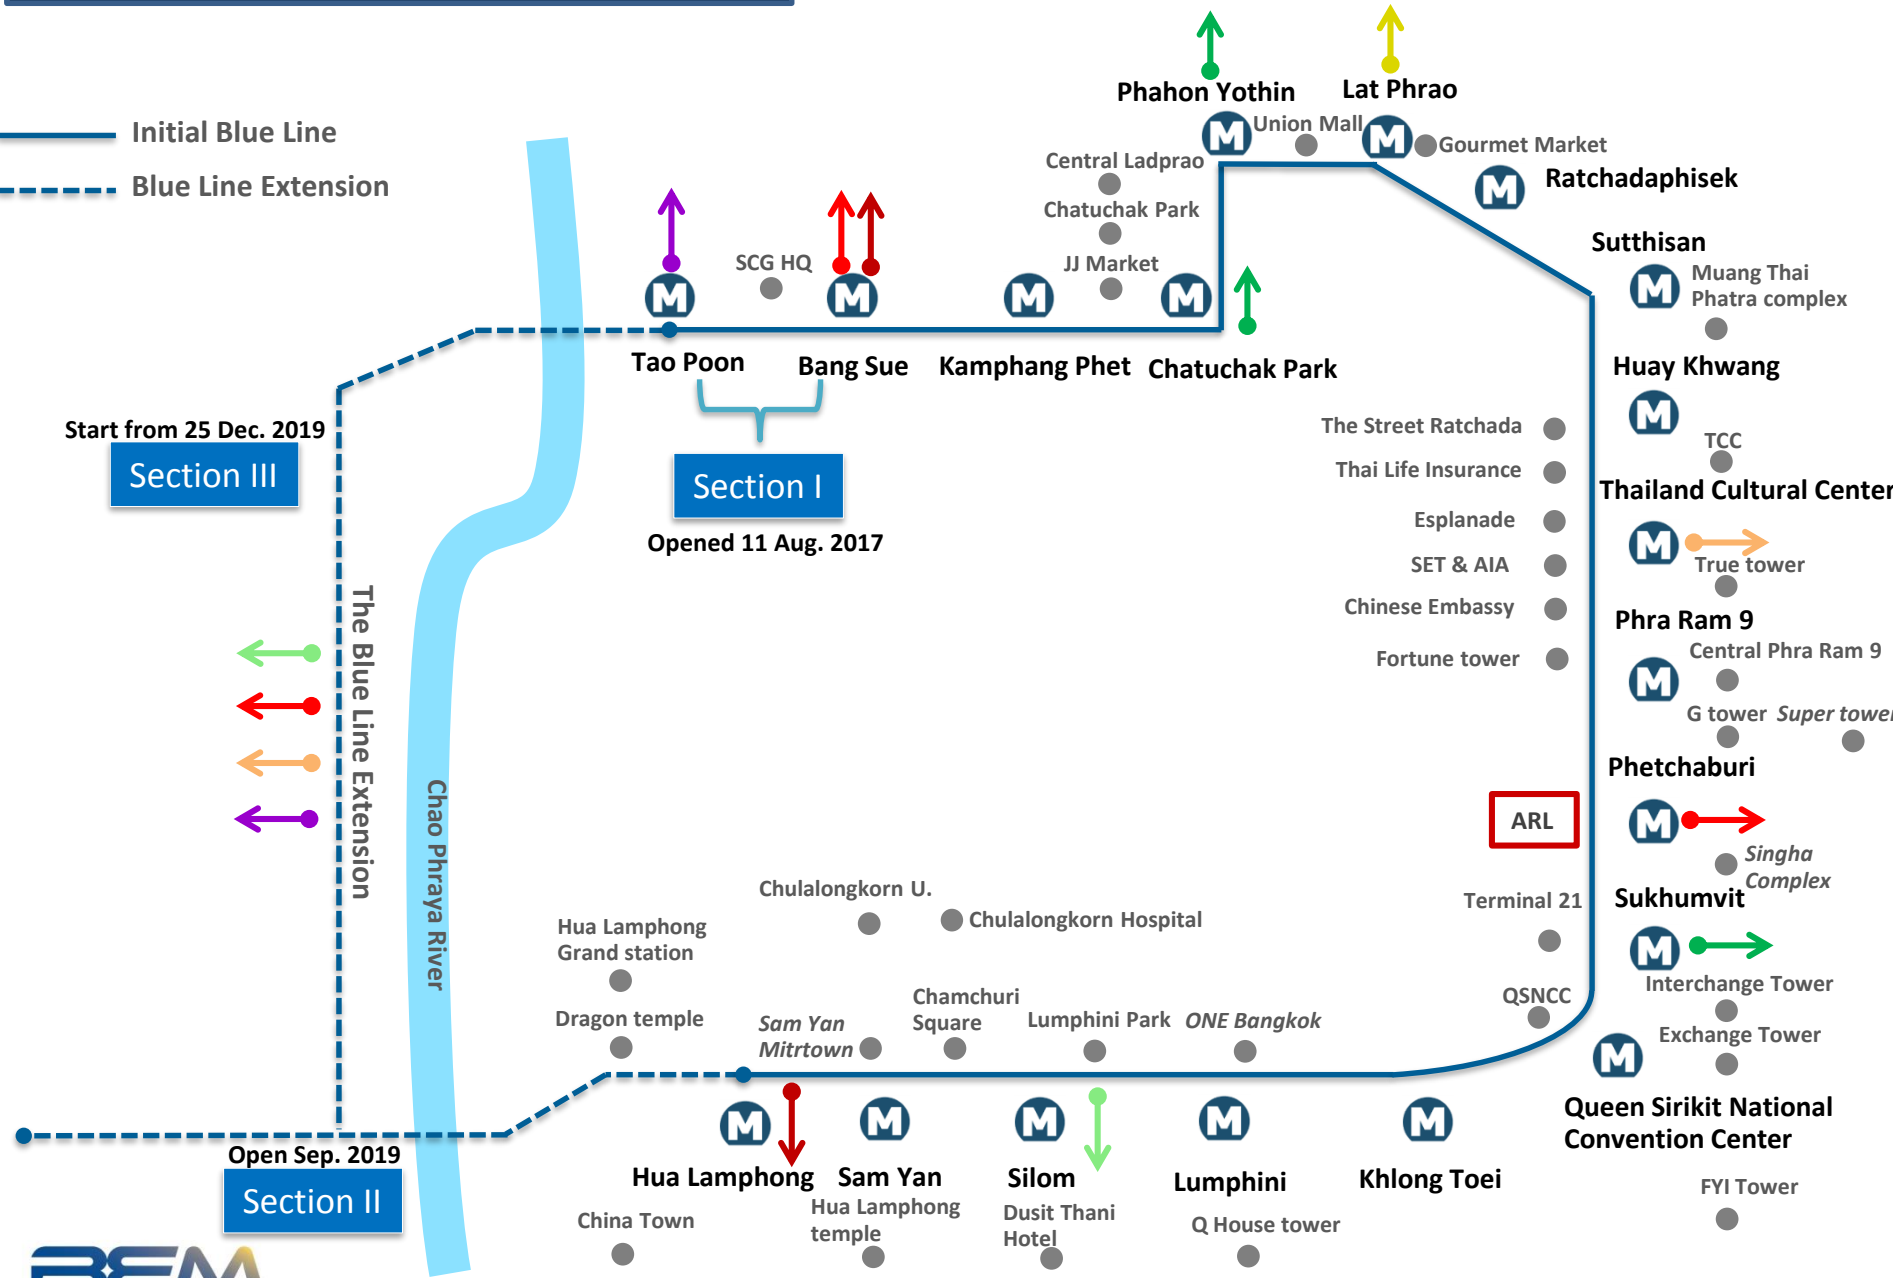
Initial Blue Line

Blue Line Extension

Phahon Yothin

Lat Phrao

Union Mall

Gourmet Market

Central Ladprao

Ratchadaphisek

Chatuchak Park

SCG HQ

JJ Market

Sutthisan

Muang Thai Phatra complex

Tao Poon

Bang Sue

Kamphang Phet

Chatuchak Park

Huay Khwang

Start from 25 Dec. 2019

Section III

Section I

Opened 11 Aug. 2017

The Street Ratchada

Thai Life Insurance

Esplanade

SET & AIA

Chinese Embassy

Fortune tower

TCC

Thailand Cultural Center

True tower

Phra Ram 9

Central Phra Ram 9

G tower

Super tower

Phetchaburi

The Blue Line Extension

Chao Phraya River

ARL

Singha Complex

Sukhumvit

Terminal 21

Chulalongkorn U.

Chulalongkorn Hospital

Hua Lamphong Grand station

Interchange Tower

QSNCC

Dragon temple

Sam Yan Mitrtown

Chamchuri Square

Lumphini Park

ONE Bangkok

Exchange Tower

Open Sep. 2019

Section II

Hua Lamphong

Sam Yan

Silom

Lumphini

Khlong Toei

Queen Sirikit National Convention Center

China Town

Hua Lamphong temple

Dusit Thani Hotel

Q House tower

FYI Tower